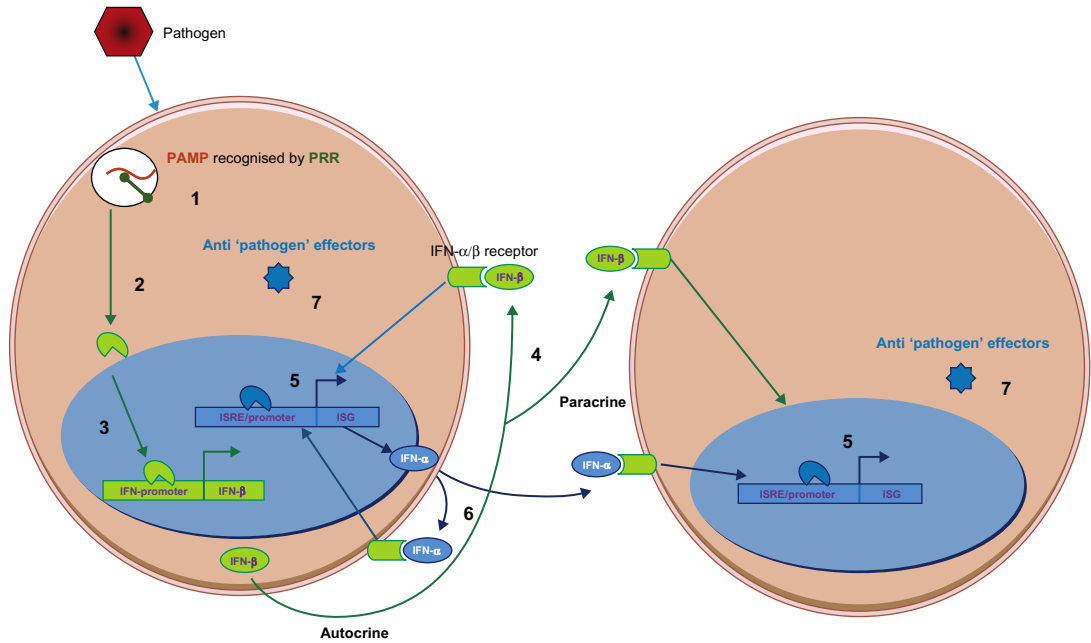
Pathogen

PAMP recognised by PRR

1

Anti 'pathogen' effectors

2

7

IFN-α/β receptor

IFN-β

IFN-β

5

ISRE/promoter

ISG

3

IFN-α

4

Paracrine

Anti 'pathogen' effectors

7

5

IFN-promoter

IFN-β

IFN-α

ISRE/promoter

ISG

6

IFN-α

IFN-β

Autocrine